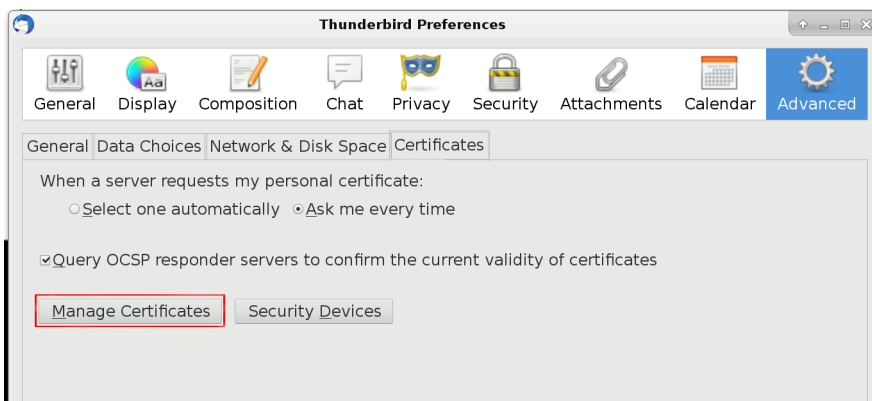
Thunderbird Preferences

General Display Composition Chat Privacy Security Attachments Calendar Advanced

General Data Choices Network & Disk Space Certificates

When a server requests my personal certificate:

Select one automatically Ask me every time

Query OCSP responder servers to confirm the current validity of certificates

Manage Certificates Security Devices